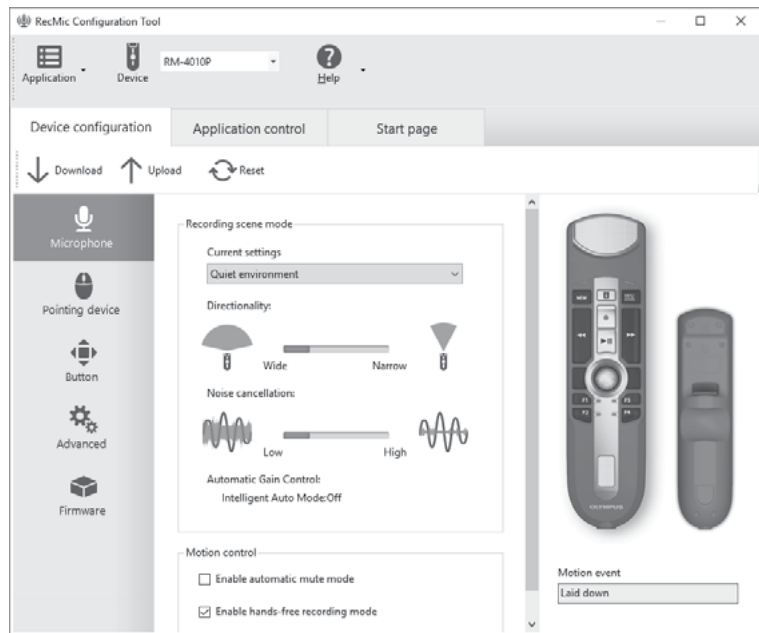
RecMic Configuration Tool

Application Device RM-4010P Help

Device configuration Application control Start page

Download Upload Reset

Microphone

Pointing device

Button

Advanced

Firmware

Recording scene mode

Current settings

Quiet environment

Directionality:

Wide Narrow

Noise cancellation:

Low High

Automatic Gain Control:

Intelligent Auto Mode:Off

Motion control

☐ Enable automatic mute mode

☑ Enable hands-free recording mode

NEW INS/OVR

F1 F2 F3 F4

OLYMPUS

Motion event

Laid down